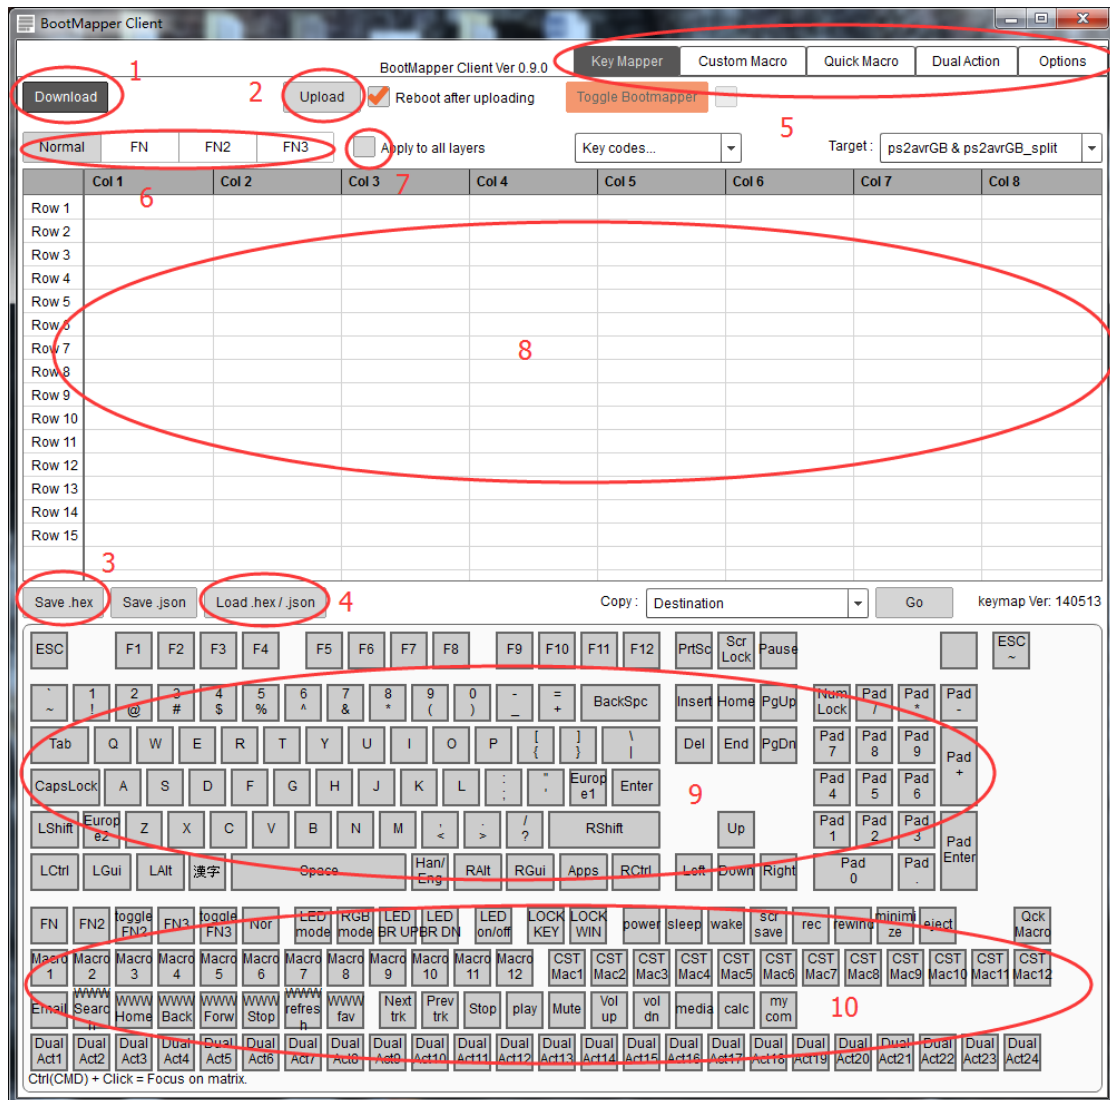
BootMapper Client

BootMapper Client Ver 0.9.0

Key Mapper | Custom Macro | Quick Macro | Dual Action | Options

1 Download

2 Upload

Reboot after uploading

Toggle Bootmapper

5

Normal | FN | FN2 | FN3

Apply to all layers

Key codes...

Target : ps2avrGB & ps2avrGB_split

6 7

| | Col 1 | Col 2 | Col 3 | Col 4 | Col 5 | Col 6 | Col 7 | Col 8 |
|---|---|---|---|---|---|---|---|---|
| Row 1 | | | | | | | | |
| Row 2 | | | | | | | | |
| Row 3 | | | | | | | | |
| Row 4 | | | | | | | | |
| Row 5 | | | | | | | | |
| Row 6 | | | | | | | | |
| Row 7 | | | | | | | | |
| Row 8 | | | | | | | | |
| Row 9 | | | | | | | | |
| Row 10 | | | | | | | | |
| Row 11 | | | | | | | | |
| Row 12 | | | | | | | | |
| Row 13 | | | | | | | | |
| Row 14 | | | | | | | | |
| Row 15 | | | | | | | | |

8

3

Save .hex | Save .json | Load .hex / .json 4

Copy : Destination | Go

keymap Ver: 140513

ESC F1 F2 F3 F4 F5 F6 F7 F8 F9 F10 F11 F12 PrtSc Scr Lock Pause ESC ~

` ~ 1 ! 2 @ 3 # 4 $ 5 % 6 ^ 7 & 8 * 9 ( 0 ) - _ = + BackSpc Insert Home PgUp Num Lock Pad / Pad * Pad -

Tab Q W E R T Y U I O P [ { ] } \ | Del End PgDn Pad 7 Pad 8 Pad 9 Pad +

CapsLock A S D F G H J K L ; : " ' Europ e1 Enter 9 Pad 4 Pad 5 Pad 6

LShift Europ e2 Z X C V B N M , < . > / ? RShift Up Pad 1 Pad 2 Pad 3 Pad Enter

LCtrl LGui LAlt 漢字 Space Han/ Eng RAlt RGui Apps RCtrl Left Down Right Pad 0 Pad .

FN FN2 toggle FN2 FN3 toggle FN3 Nor LED mode RGB mode LED BR UP LED BR DN LED on/off LOCK KEY LOCK WIN power sleep wake scr save rec rewind minimize eject Qck Macro

Macro 1 Macro 2 Macro 3 Macro 4 Macro 5 Macro 6 Macro 7 Macro 8 Macro 9 Macro 10 Macro 11 Macro 12 CST Mac1 CST Mac2 CST Mac3 CST Mac4 CST Mac5 CST Mac6 CST Mac7 CST Mac8 CST Mac9 CST Mac10 CST Mac11 CST Mac12

Email WWW Search WWW Home WWW Back WWW Forw WWW Stop WWW refresh WWW fav Next trk Prev trk Stop play Mute Vol up vol dn media calc my com 10

Dual Act1 Dual Act2 Dual Act3 Dual Act4 Dual Act5 Dual Act6 Dual Act7 Dual Act8 Dual Act9 Dual Act10 Dual Act11 Dual Act12 Dual Act13 Dual Act14 Dual Act15 Dual Act16 Dual Act17 Dual Act18 Dual Act19 Dual Act20 Dual Act21 Dual Act22 Dual Act23 Dual Act24

Ctrl(CMD) + Click = Focus on matrix.